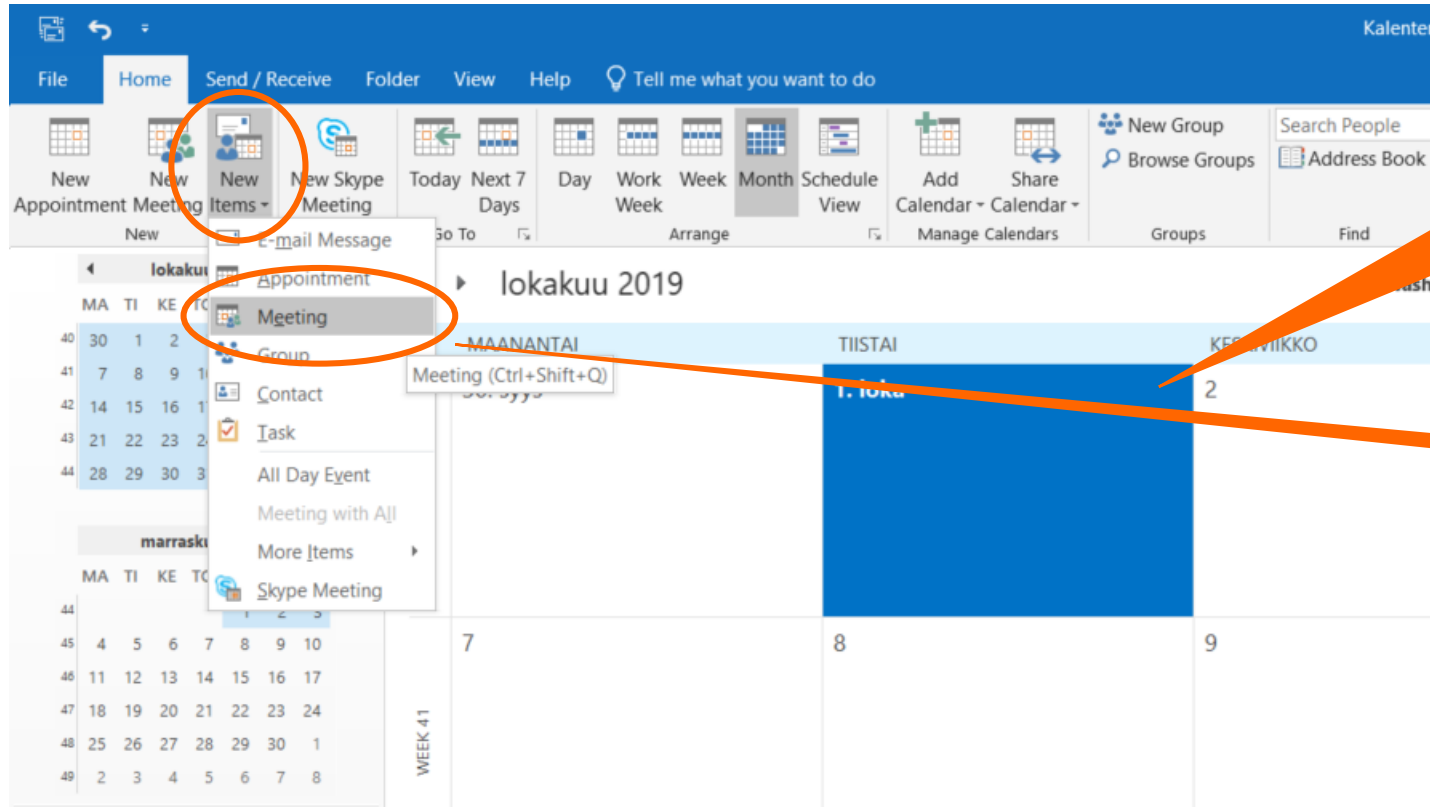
Kalenter

File Home Send / Receive Folder View Help Tell me what you want to do

New Appointment
New Meeting
New Items
New Skype Meeting
New

Today
Next 7 Days
Go To

Day
Work Week
Week
Month
Schedule View
Arrange

Add Calendar
Share Calendar
Manage Calendars

New Group
Browse Groups
Groups

Search People
Address Book
Find

E-mail Message
Appointment
Meeting
Group
Contact
Task
All Day Event
Meeting with All
More Items
Skype Meeting

Meeting (Ctrl+Shift+Q)

lokakuu
MA TI KE TO
40 30 1 2
41 7 8 9 1
42 14 15 16 1
43 21 22 23 2
44 28 29 30 3

marrasku
MA TI KE TO
44 1 2 3
45 4 5 6 7 8 9 10
46 11 12 13 14 15 16 17
47 18 19 20 21 22 23 24
48 25 26 27 28 29 30 1
49 2 3 4 5 6 7 8

lokakuu 2019

MAANANTAI | TIISTAI | KESKIVIIKKO
30. syys | 1. loka | 2
7 | 8 | 9

WEEK 41